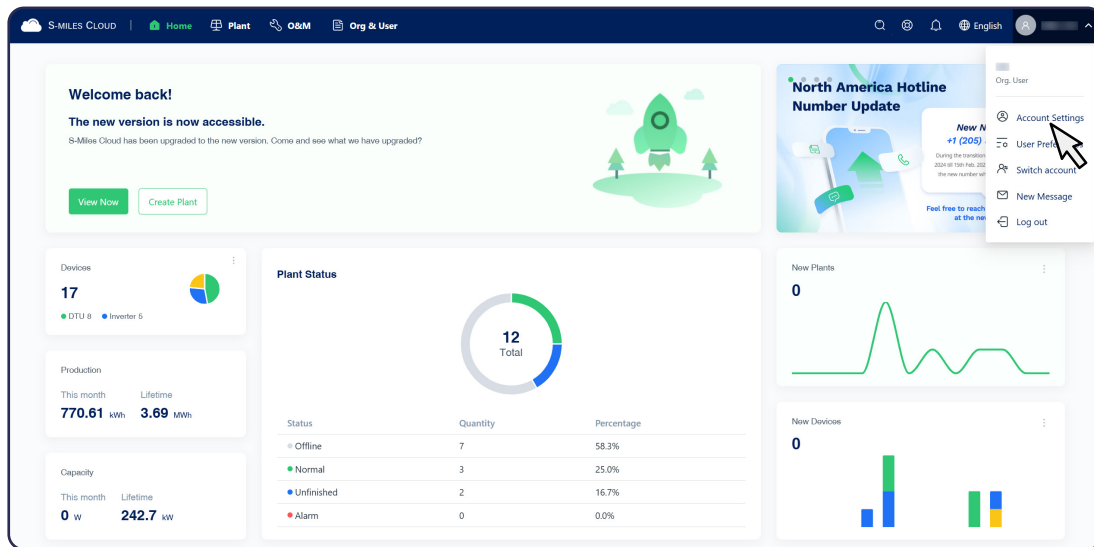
S-MILES CLOUD | Home Plant O&M Org & User English

Org. User

Account Settings
User Prefe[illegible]
Switch account
New Message
Log out

Welcome back!

The new version is now accessible.

S-Miles Cloud has been upgraded to the new version. Come and see what we have upgraded?

View Now Create Plant

North America Hotline Number Update

New N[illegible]
+1 (205) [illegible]
During the transition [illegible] 2024 till 15th Feb. 202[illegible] the new number wh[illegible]

Feel free to reach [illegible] at the new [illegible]

Devices
17
DTU 8 Inverter 5

Plant Status

12
Total

| Status | Quantity | Percentage |
|---|---|---|
| Offline | 7 | 58.3% |
| Normal | 3 | 25.0% |
| Unfinished | 2 | 16.7% |
| Alarm | 0 | 0.0% |

New Plants
0

Production
This month Lifetime
770.61 kWh 3.69 MWh

Capacity
This month Lifetime
0 W 242.7 kW

New Devices
0